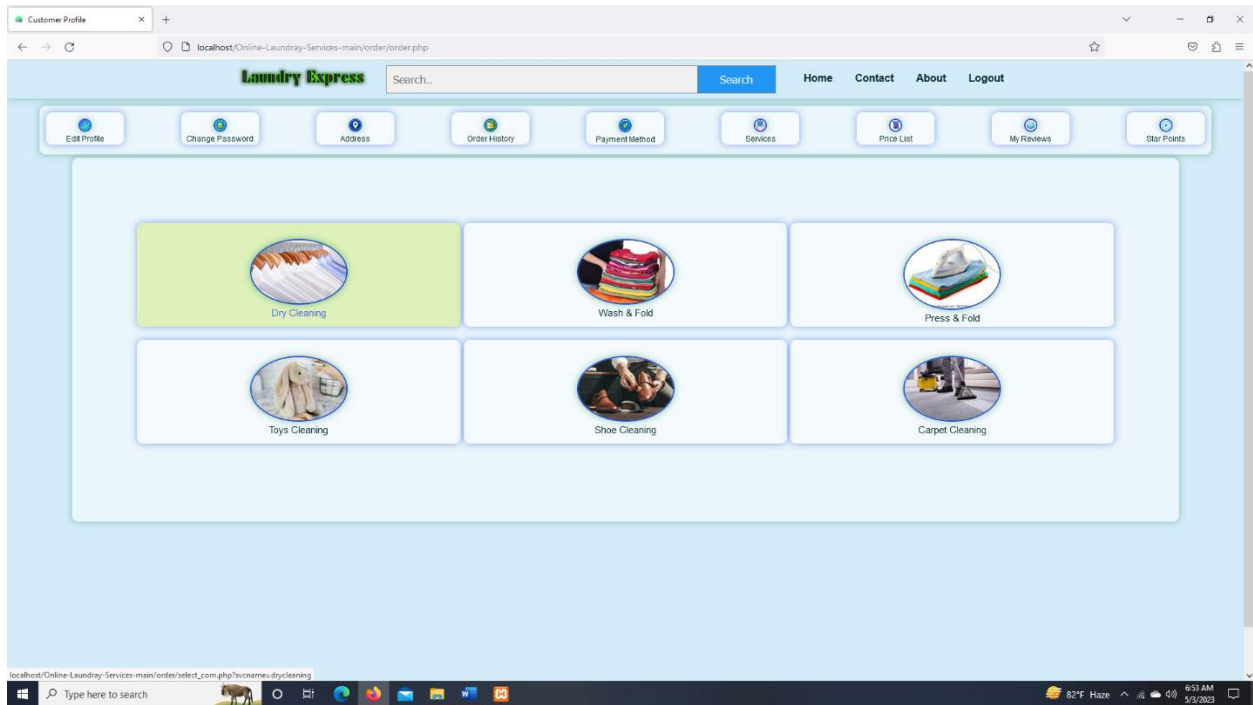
Customer Profile ×

localhost/Online-Laundray-Services-main/order/order.php

Laundry Express Search.. Search Home Contact About Logout

Edit Profile Change Password Address Order History Payment Method Services Price List My Reviews Star Points

Dry Cleaning

Wash & Fold

Press & Fold

Toys Cleaning

Shoe Cleaning

Carpet Cleaning

localhost/Online-Laundray-Services-main/order/select_com.php?svcname=drycleaning

Type here to search

82°F Haze 6:53 AM 5/3/2023